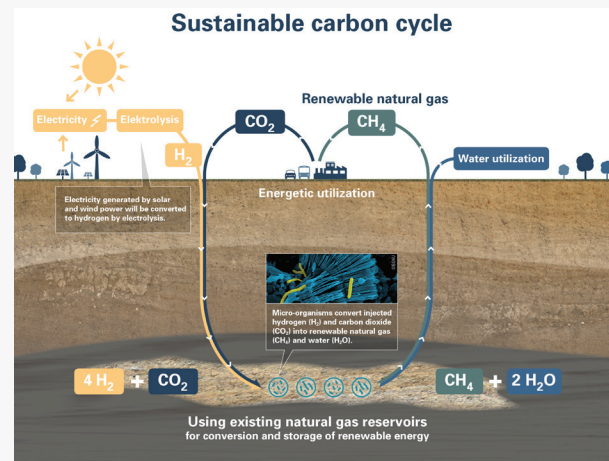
Sustainable carbon cycle

Renewable natural gas

Electricity ⚡ Elektrolysis

$CO_2$

$CH_4$

$H_2$

Water utilization

Energetic utilization

Electricity generated by solar and wind power will be converted to hydrogen by electrolysis.

Micro-organisms convert injected hydrogen ($H_2$) and carbon dioxide ($CO_2$) into renewable natural gas ($CH_4$) and water ($H_2O$).

$4 H_2$ + $CO_2$

$CH_4$ + $2 H_2O$

Using existing natural gas reservoirs
for conversion and storage of renewable energy